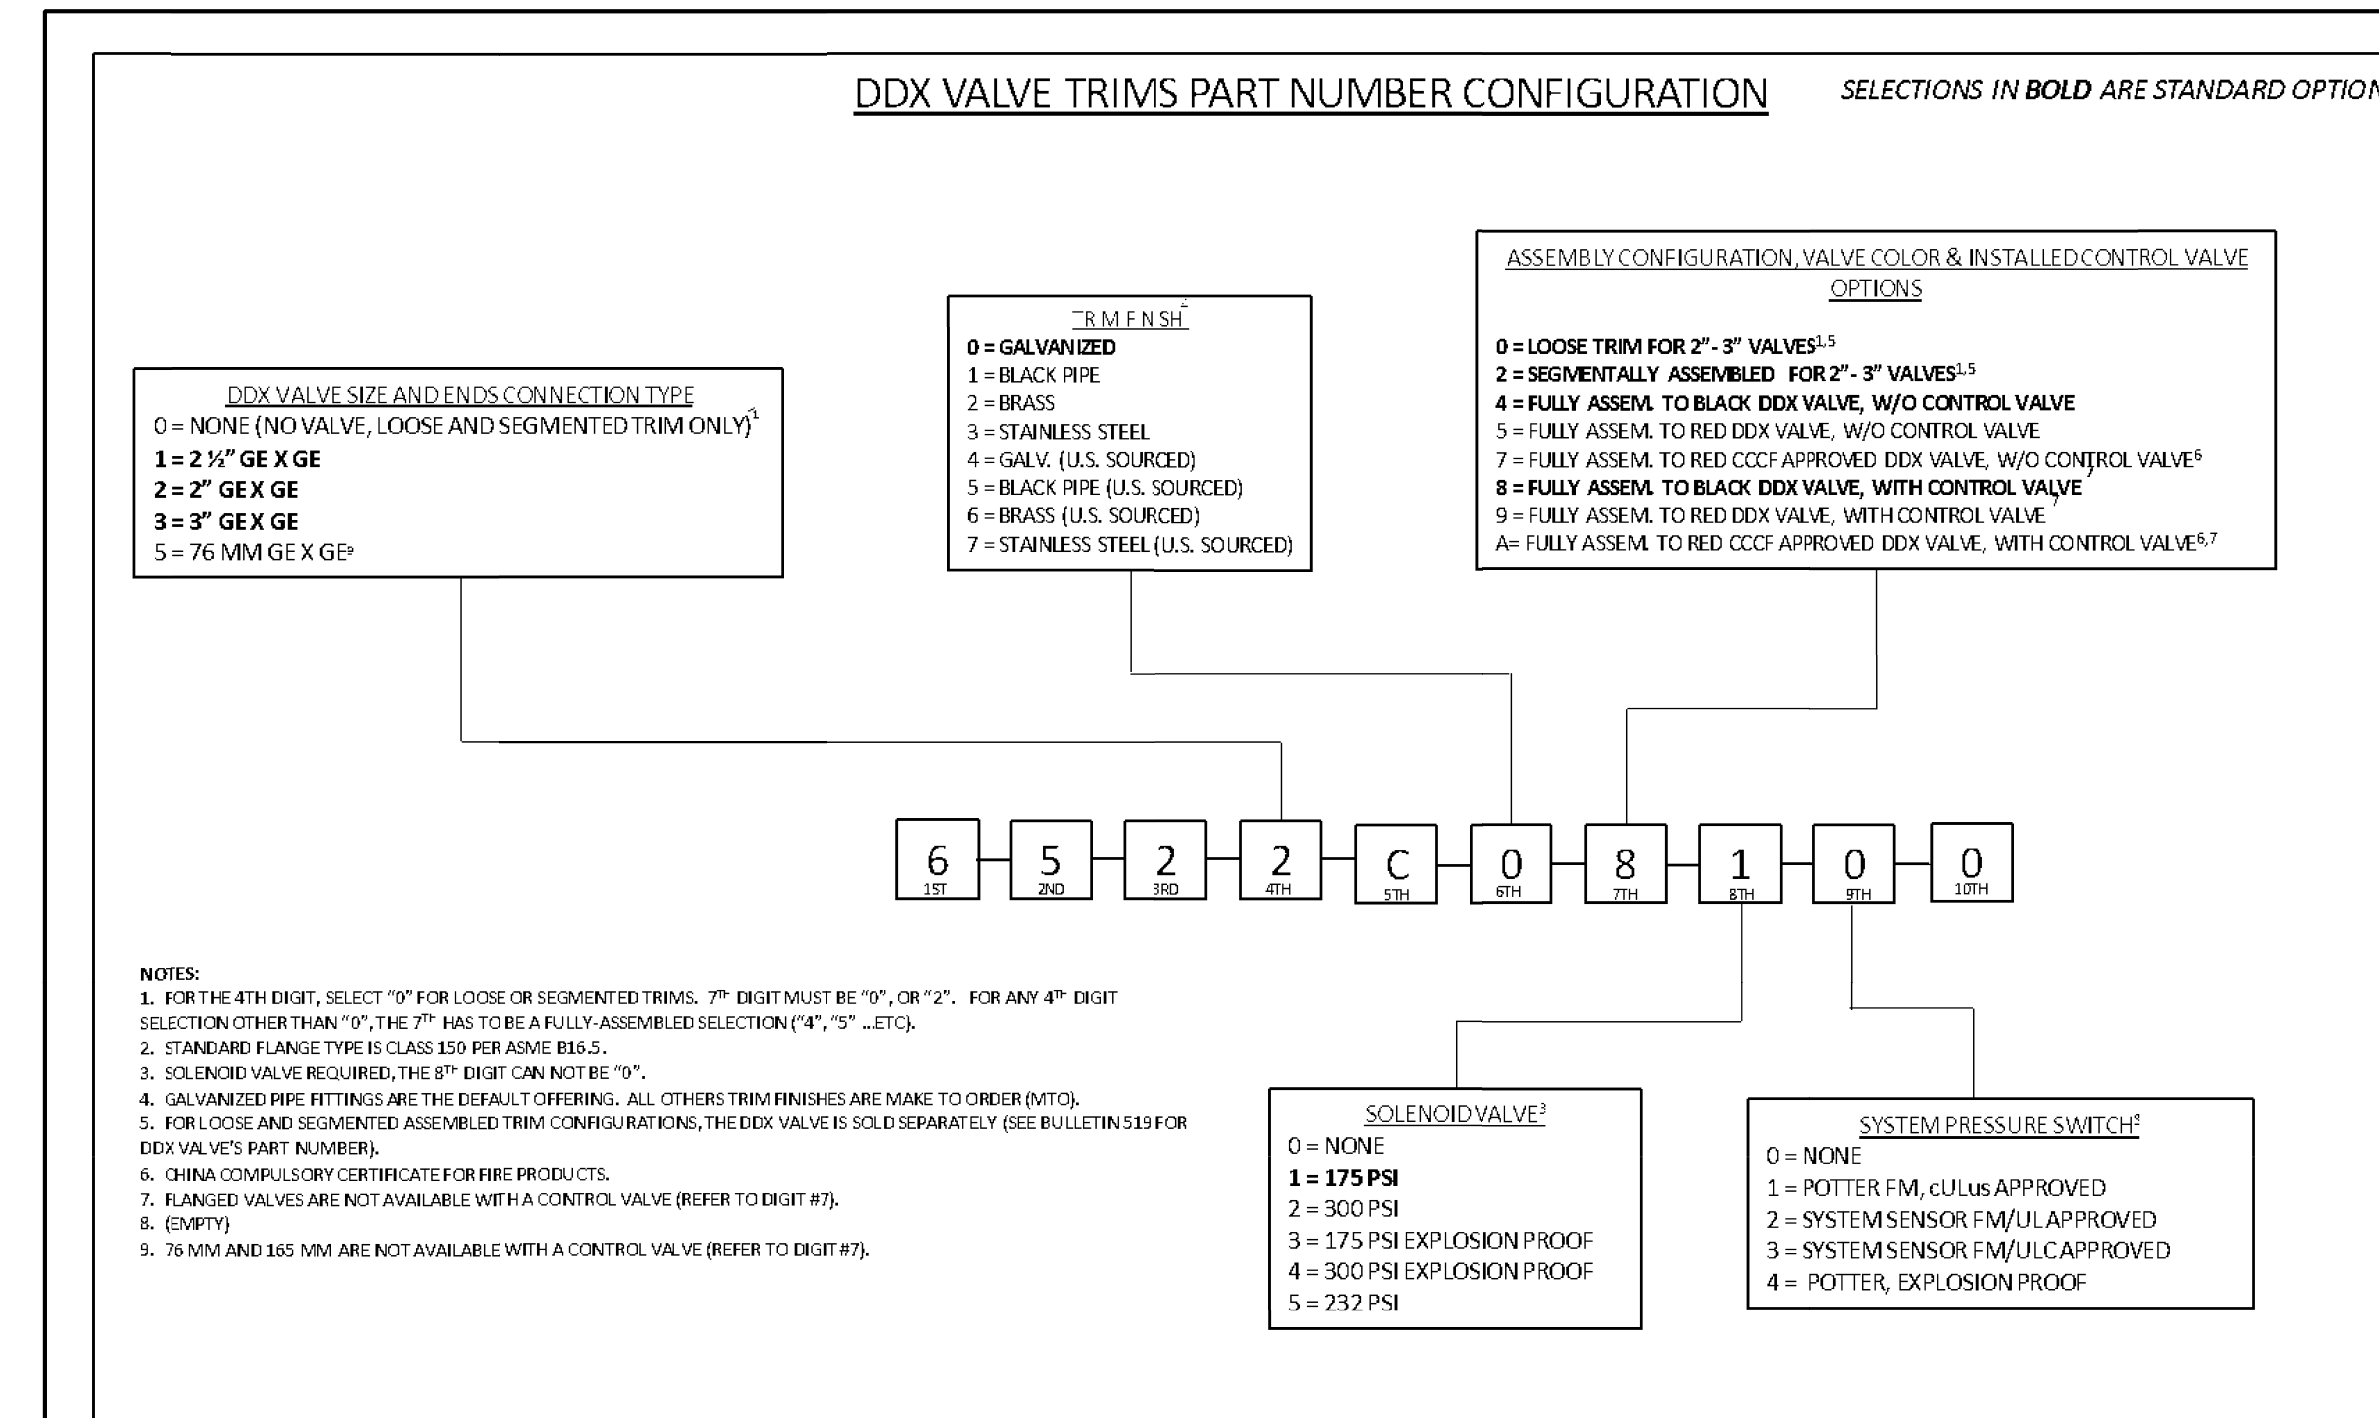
DDX VALVE TRIMS PART NUMBER CONFIGURATION

SELECTIONS IN **BOLD** ARE STANDARD OPTION

DDX VALVE SIZE AND ENDS CONNECTION TYPE
0 = NONE (NO VALVE, LOOSE AND SEGMENTED TRIM ONLY)$^1$
**1 = 2 ½" GE X GE**
**2 = 2" GE X GE**
**3 = 3" GE X GE**
5 = 76 MM GE X GE$^9$

TRIM FINISH$^2$
**0 = GALVANIZED**
1 = BLACK PIPE
2 = BRASS
3 = STAINLESS STEEL
4 = GALV. (U.S. SOURCED)
5 = BLACK PIPE (U.S. SOURCED)
6 = BRASS (U.S. SOURCED)
7 = STAINLESS STEEL (U.S. SOURCED)

ASSEMBLY CONFIGURATION, VALVE COLOR & INSTALLED CONTROL VALVE OPTIONS
**0 = LOOSE TRIM FOR 2"- 3" VALVES$^{1,5}$**
**2 = SEGMENTALLY ASSEMBLED FOR 2"- 3" VALVES$^{1,5}$**
**4 = FULLY ASSEM. TO BLACK DDX VALVE, W/O CONTROL VALVE**
5 = FULLY ASSEM. TO RED DDX VALVE, W/O CONTROL VALVE
7 = FULLY ASSEM. TO RED CCCF APPROVED DDX VALVE, W/O CONTROL VALVE$^6$
**8 = FULLY ASSEM. TO BLACK DDX VALVE, WITH CONTROL VALVE$^7$**
9 = FULLY ASSEM. TO RED DDX VALVE, WITH CONTROL VALVE$^7$
A= FULLY ASSEM. TO RED CCCF APPROVED DDX VALVE, WITH CONTROL VALVE$^{6,7}$

| 6 | 5 | 2 | 2 | C | 0 | 8 | 1 | 0 | 0 |
|---|---|---|---|---|---|---|---|---|---|
| 1ST | 2ND | 3RD | 4TH | 5TH | 6TH | 7TH | 8TH | 9TH | 10TH |

NOTES:
1. FOR THE 4TH DIGIT, SELECT "0" FOR LOOSE OR SEGMENTED TRIMS. 7$^{TH}$ DIGIT MUST BE "0", OR "2". FOR ANY 4$^{TH}$ DIGIT SELECTION OTHER THAN "0", THE 7$^{TH}$ HAS TO BE A FULLY-ASSEMBLED SELECTION ("4", "5" ...ETC).
2. STANDARD FLANGE TYPE IS CLASS 150 PER ASME B16.5.
3. SOLENOID VALVE REQUIRED, THE 8$^{TH}$ DIGIT CAN NOT BE "0".
4. GALVANIZED PIPE FITTINGS ARE THE DEFAULT OFFERING. ALL OTHERS TRIM FINISHES ARE MAKE TO ORDER (MTO).
5. FOR LOOSE AND SEGMENTED ASSEMBLED TRIM CONFIGURATIONS, THE DDX VALVE IS SOLD SEPARATELY (SEE BULLETIN 519 FOR DDX VALVE'S PART NUMBER).
6. CHINA COMPULSORY CERTIFICATE FOR FIRE PRODUCTS.
7. FLANGED VALVES ARE NOT AVAILABLE WITH A CONTROL VALVE (REFER TO DIGIT #7).
8. (EMPTY)
9. 76 MM AND 165 MM ARE NOT AVAILABLE WITH A CONTROL VALVE (REFER TO DIGIT #7).

SOLENOID VALVE$^3$
0 = NONE
**1 = 175 PSI**
2 = 300 PSI
3 = 175 PSI EXPLOSION PROOF
4 = 300 PSI EXPLOSION PROOF
5 = 232 PSI

SYSTEM PRESSURE SWITCH$^8$
0 = NONE
1 = POTTER FM, cULus APPROVED
2 = SYSTEM SENSOR FM/UL APPROVED
3 = SYSTEM SENSOR FM/ULC APPROVED
4 = POTTER, EXPLOSION PROOF